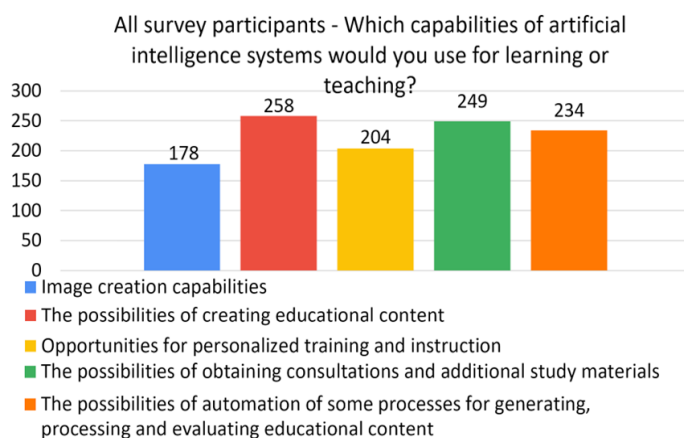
All survey participants - Which capabilities of artificial intelligence systems would you use for learning or teaching?

300
250
200
150
100
50
0

178
258
204
249
234

Image creation capabilities
The possibilities of creating educational content
Opportunities for personalized training and instruction
The possibilities of obtaining consultations and additional study materials
The possibilities of automation of some processes for generating, processing and evaluating educational content